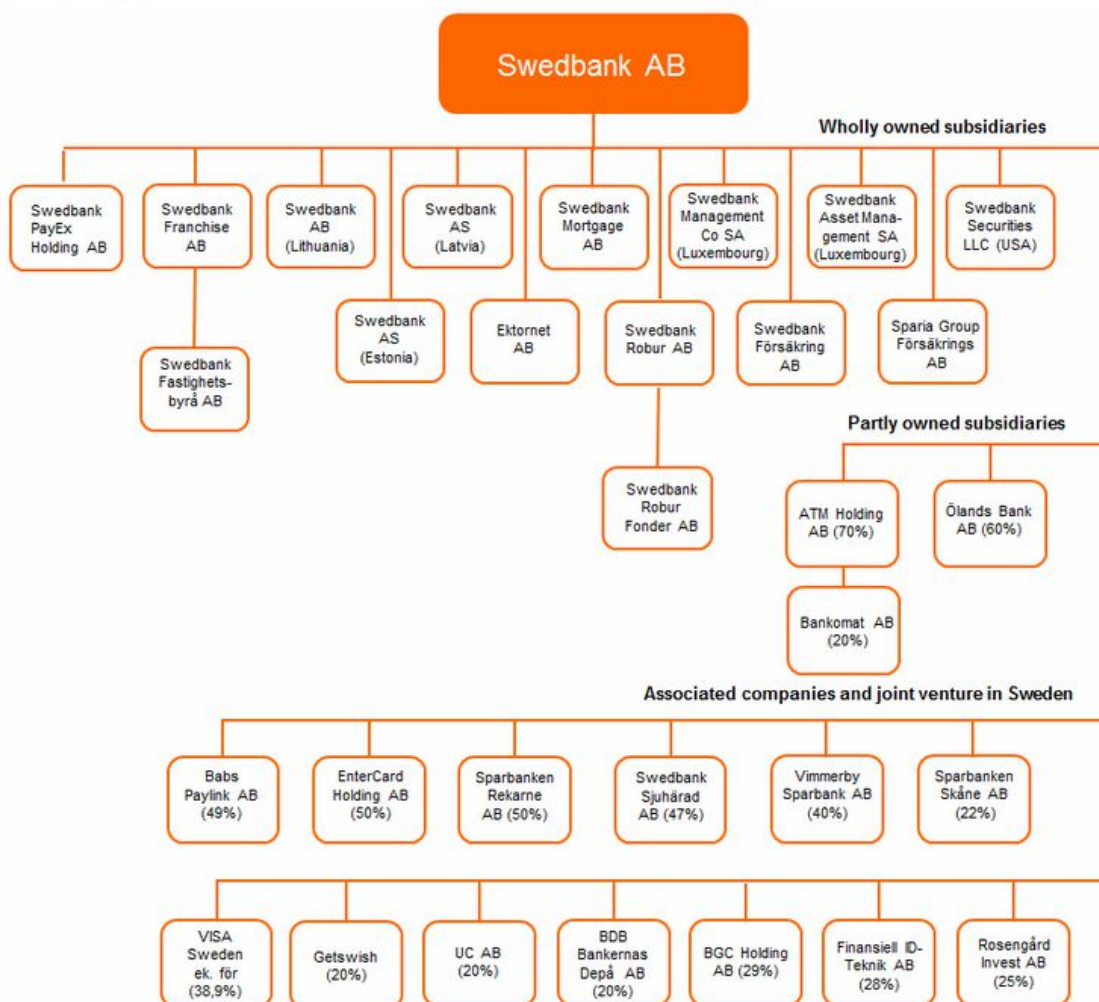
Swedbank AB

Wholly owned subsidiaries

Swedbank PayEx Holding AB

Swedbank Franchise AB

Swedbank Fastighetsbyrå AB

Swedbank AB (Lithuania)

Swedbank AS (Estonia)

Swedbank AS (Latvia)

Ektornet AB

Swedbank Mortgage AB

Swedbank Robur AB

Swedbank Robur Fonder AB

Swedbank Management Co SA (Luxembourg)

Swedbank Försäkring AB

Swedbank Asset Management SA (Luxembourg)

Sparia Group Försäkrings AB

Swedbank Securities LLC (USA)

Partly owned subsidiaries

ATM Holding AB (70%)

Bankomat AB (20%)

Ölands Bank AB (60%)

Associated companies and joint venture in Sweden

Babs Paylink AB (49%)

EnterCard Holding AB (50%)

Sparbanken Rekarne AB (50%)

Swedbank Sjuhärad AB (47%)

Vimmerby Sparbank AB (40%)

Sparbanken Skåne AB (22%)

VISA Sweden ek. för (38,9%)

Getswish (20%)

UC AB (20%)

BDB Bankernas Depå AB (20%)

BGC Holding AB (29%)

Finansiell ID-Teknik AB (28%)

Rosengård Invest AB (25%)